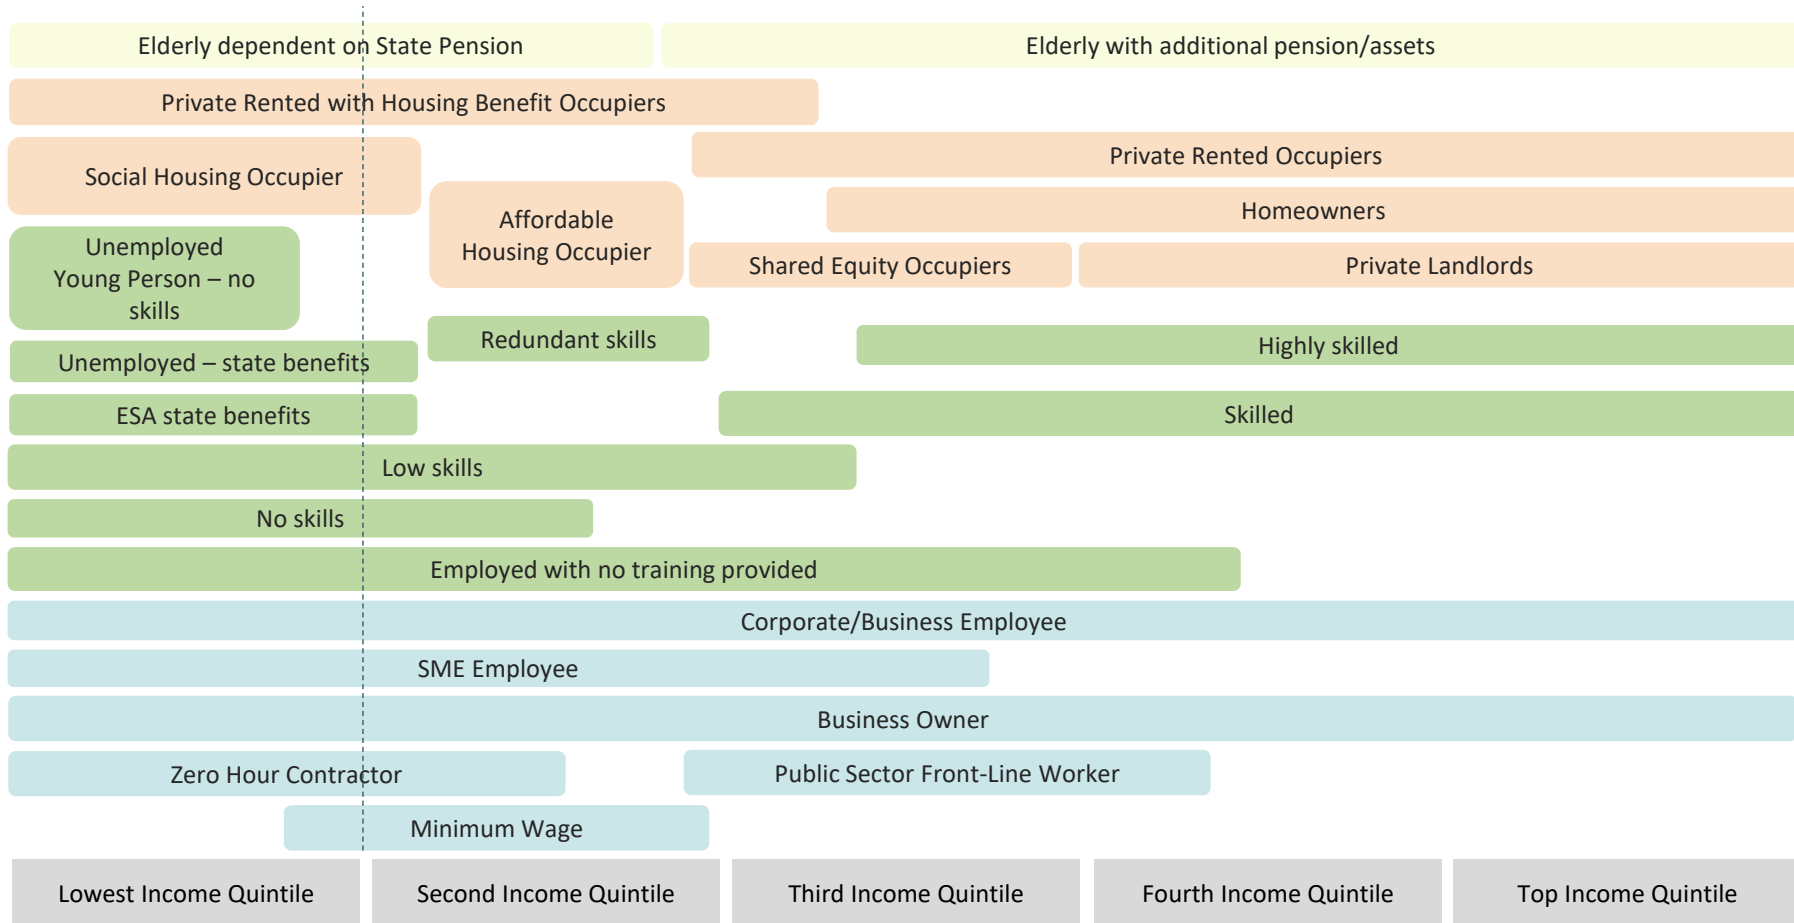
Elderly dependent on State Pension

Elderly with additional pension/assets

Private Rented with Housing Benefit Occupiers

Social Housing Occupier

Private Rented Occupiers

Affordable Housing Occupier

Homeowners

Shared Equity Occupiers

Private Landlords

Unemployed Young Person – no skills

Redundant skills

Highly skilled

Unemployed – state benefits

ESA state benefits

Skilled

Low skills

No skills

Employed with no training provided

Corporate/Business Employee

SME Employee

Business Owner

Zero Hour Contractor

Public Sector Front-Line Worker

Minimum Wage

Lowest Income Quintile

Second Income Quintile

Third Income Quintile

Fourth Income Quintile

Top Income Quintile